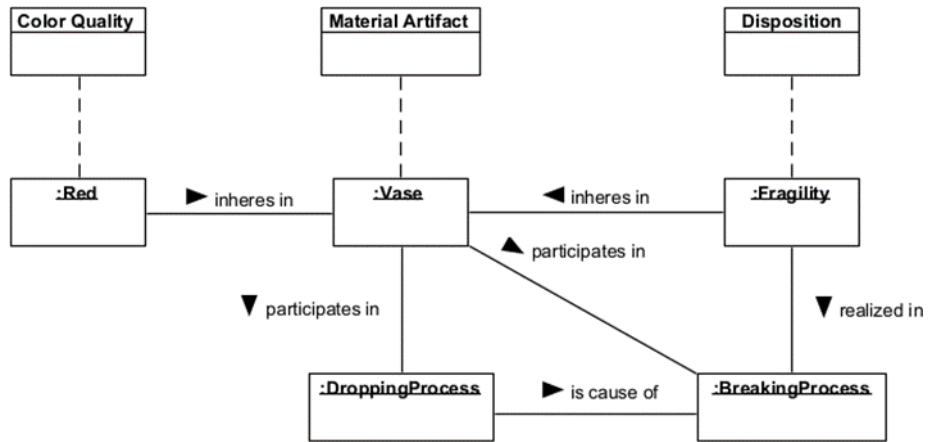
Color Quality

Material Artifact

Disposition

:Red

▶ inheres in

:Vase

◀ inheres in

:Fragility

▲ participates in

▼ participates in

▼ realized in

:DroppingProcess

▶ is cause of

:BreakingProcess